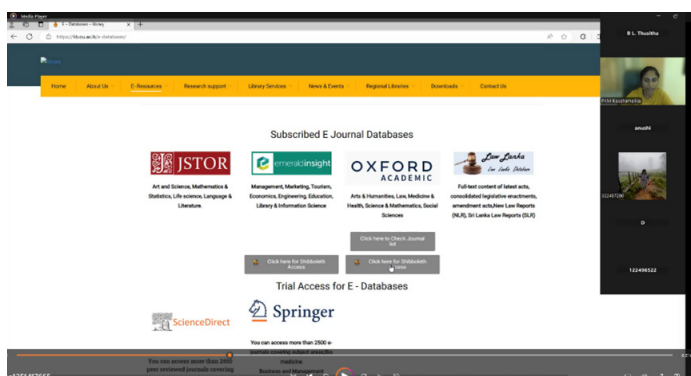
Media Player

E - Databases – library

https://lib.ou.ac.lk/e-databases/

Home About Us E-Resources Research support Library Services News & Events Regional Libraries Downloads Contact Us

Subscribed E Journal Databases

JSTOR

Art and Science, Mathematics & Statistics, Life science, Language & Literature.

emeraldinsight

Management, Marketing, Tourism, Economics, Engineering, Education, Library & Information Science

OXFORD ACADEMIC

Arts & Humanities, Law, Medicine & Health, Science & Mathematics, Social Sciences

Law Lanka

Full-text content of latest acts, consolidated legislative enactments, amendment acts,New Law Reports (NLR), Sri Lanka Law Reports (SLR)

Click here to Check Journal list

Click here for Shibboleth Access

Click here for Shibboleth Access

Trial Access for E - Databases

ScienceDirect

Springer

You can access more than 2500 e-journals covering science, medicine Business and Management

You can access more than 2500 peer reviewed journals covering

R L Thusitha

Prof Koushamalie

anushi

122496522

122496522